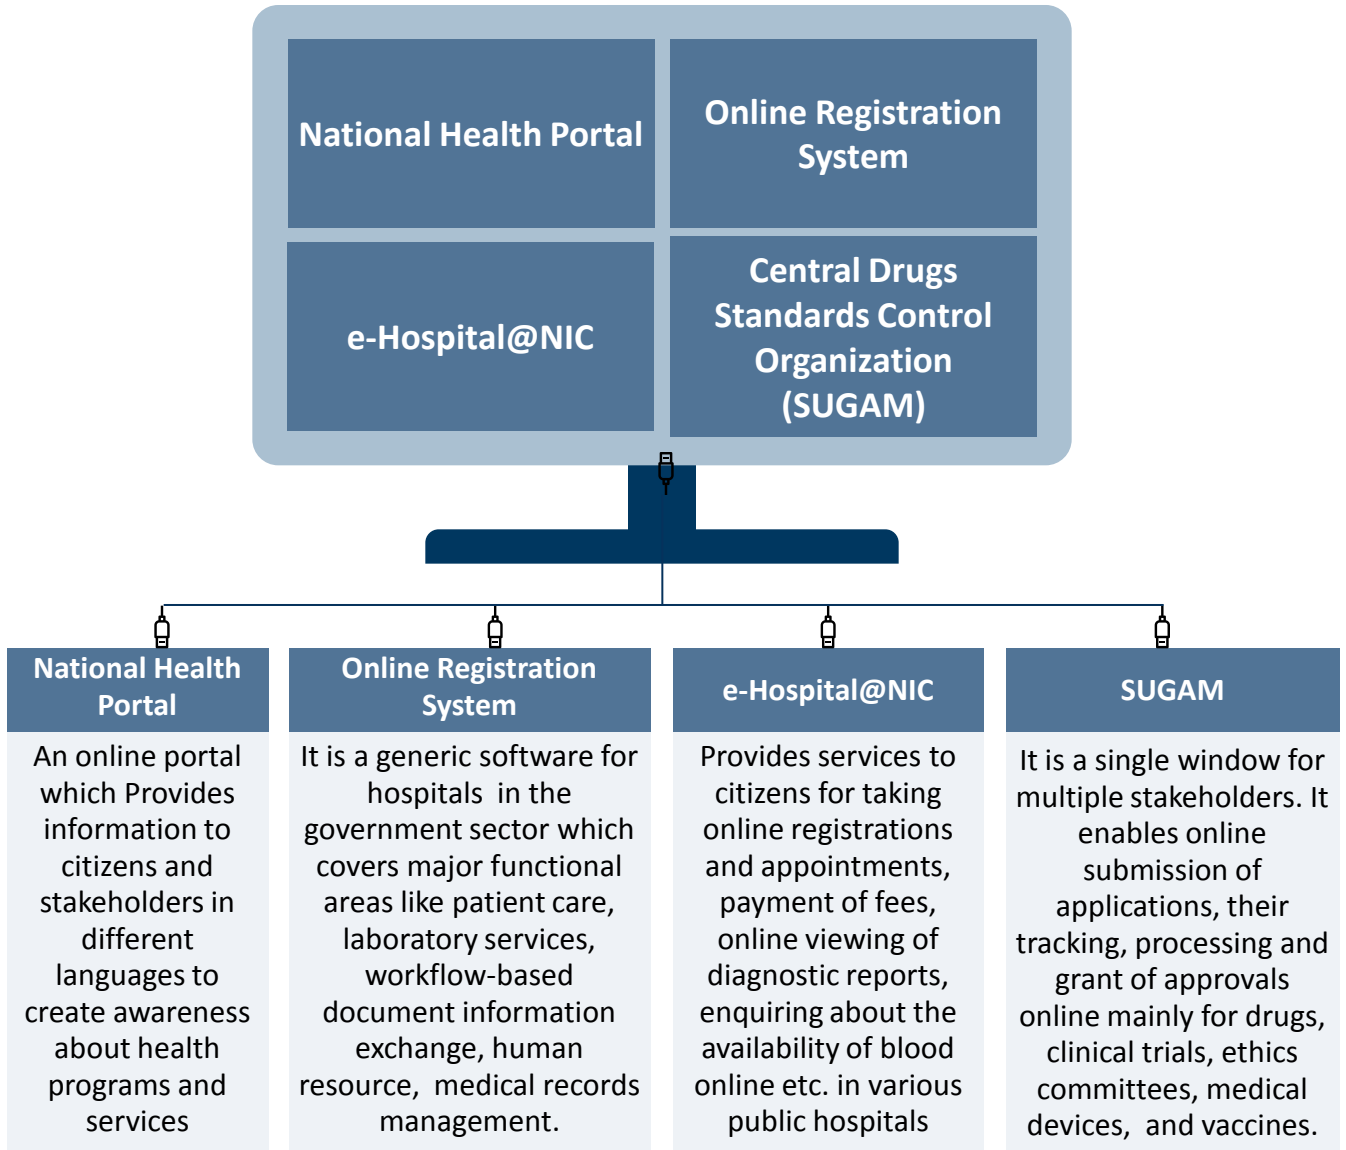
National Health Portal

Online Registration System

e-Hospital@NIC

Central Drugs Standards Control Organization (SUGAM)

National Health Portal

An online portal which Provides information to citizens and stakeholders in different languages to create awareness about health programs and services

Online Registration System

It is a generic software for hospitals in the government sector which covers major functional areas like patient care, laboratory services, workflow-based document information exchange, human resource, medical records management.

e-Hospital@NIC

Provides services to citizens for taking online registrations and appointments, payment of fees, online viewing of diagnostic reports, enquiring about the availability of blood online etc. in various public hospitals

SUGAM

It is a single window for multiple stakeholders. It enables online submission of applications, their tracking, processing and grant of approvals online mainly for drugs, clinical trials, ethics committees, medical devices, and vaccines.